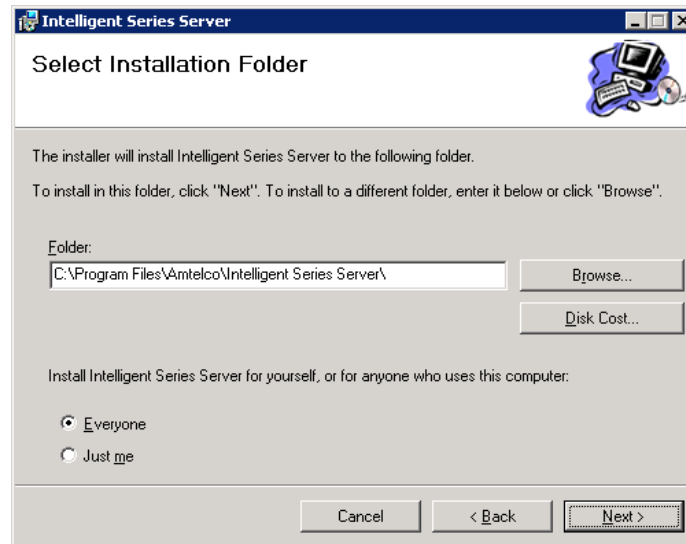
Intelligent Series Server

Select Installation Folder

The installer will install Intelligent Series Server to the following folder.

To install in this folder, click "Next". To install to a different folder, enter it below or click "Browse".

Folder:

C:\Program Files\Amtelco\Intelligent Series Server\

Browse...

Disk Cost...

Install Intelligent Series Server for yourself, or for anyone who uses this computer:

Everyone

Just me

Cancel

< Back

Next >